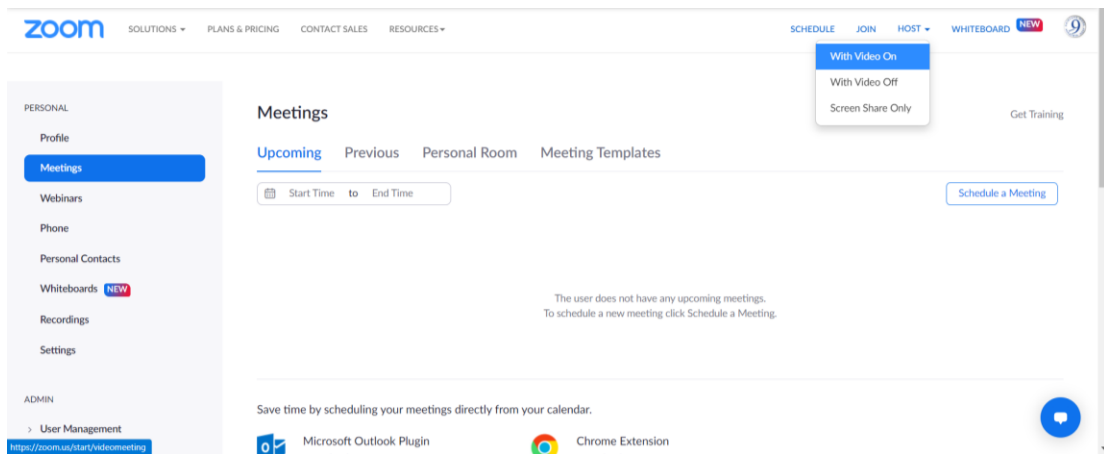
zoom SOLUTIONS ▾ PLANS & PRICING CONTACT SALES RESOURCES ▾

SCHEDULE JOIN HOST ▾ WHITEBOARD NEW

With Video On
With Video Off
Screen Share Only

PERSONAL
Profile
Meetings
Webinars
Phone
Personal Contacts
Whiteboards NEW
Recordings
Settings

ADMIN
› User Management

https://zoom.us/start/videomeeting

Meetings

Get Training

Upcoming Previous Personal Room Meeting Templates

Start Time to End Time

Schedule a Meeting

The user does not have any upcoming meetings.
To schedule a new meeting click Schedule a Meeting.

Save time by scheduling your meetings directly from your calendar.

Microsoft Outlook Plugin

Chrome Extension